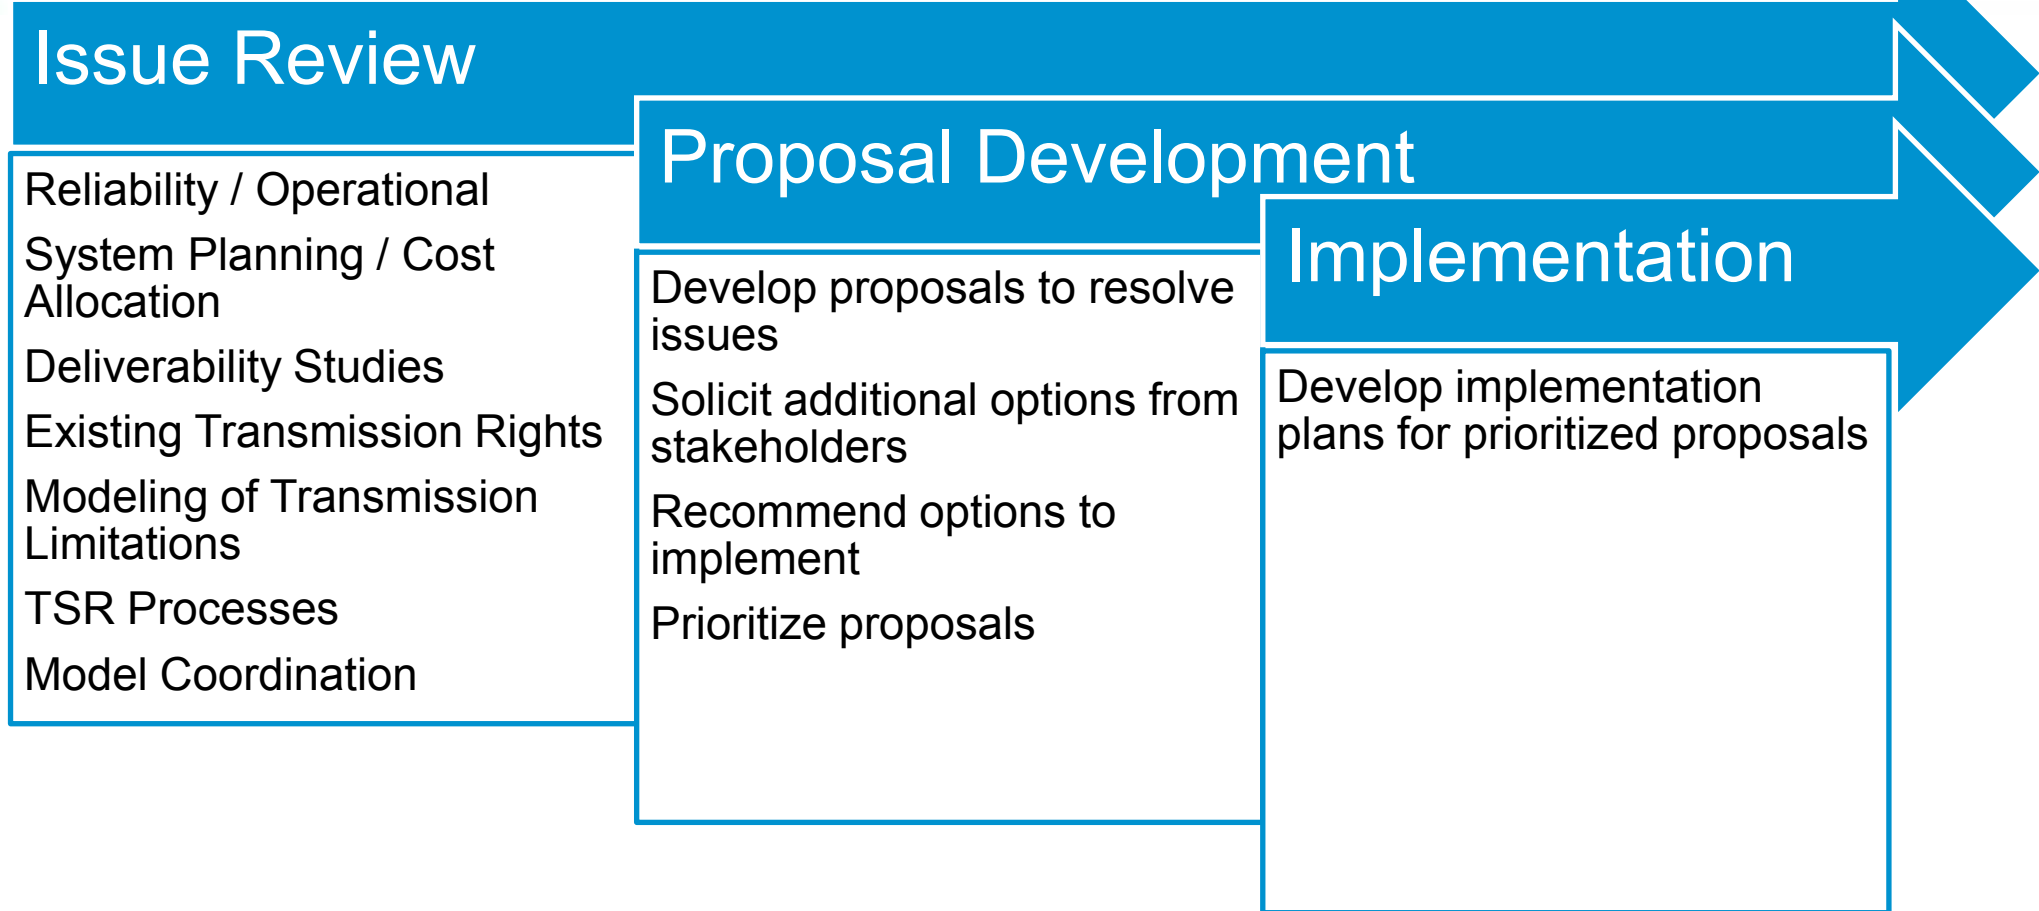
Issue Review

Reliability / Operational

System Planning / Cost Allocation

Deliverability Studies

Existing Transmission Rights

Modeling of Transmission Limitations

TSR Processes

Model Coordination

Proposal Development

Develop proposals to resolve issues

Solicit additional options from stakeholders

Recommend options to implement

Prioritize proposals

Implementation

Develop implementation plans for prioritized proposals